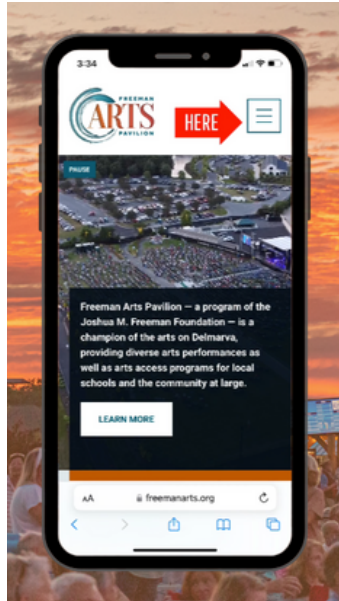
3:34

FREEMAN ARTS PAVILION

HERE

PAUSE

Freeman Arts Pavilion — a program of the Joshua M. Freeman Foundation — is a champion of the arts on Delmarva, providing diverse arts performances as well as arts access programs for local schools and the community at large.

LEARN MORE

AA freemanarts.org